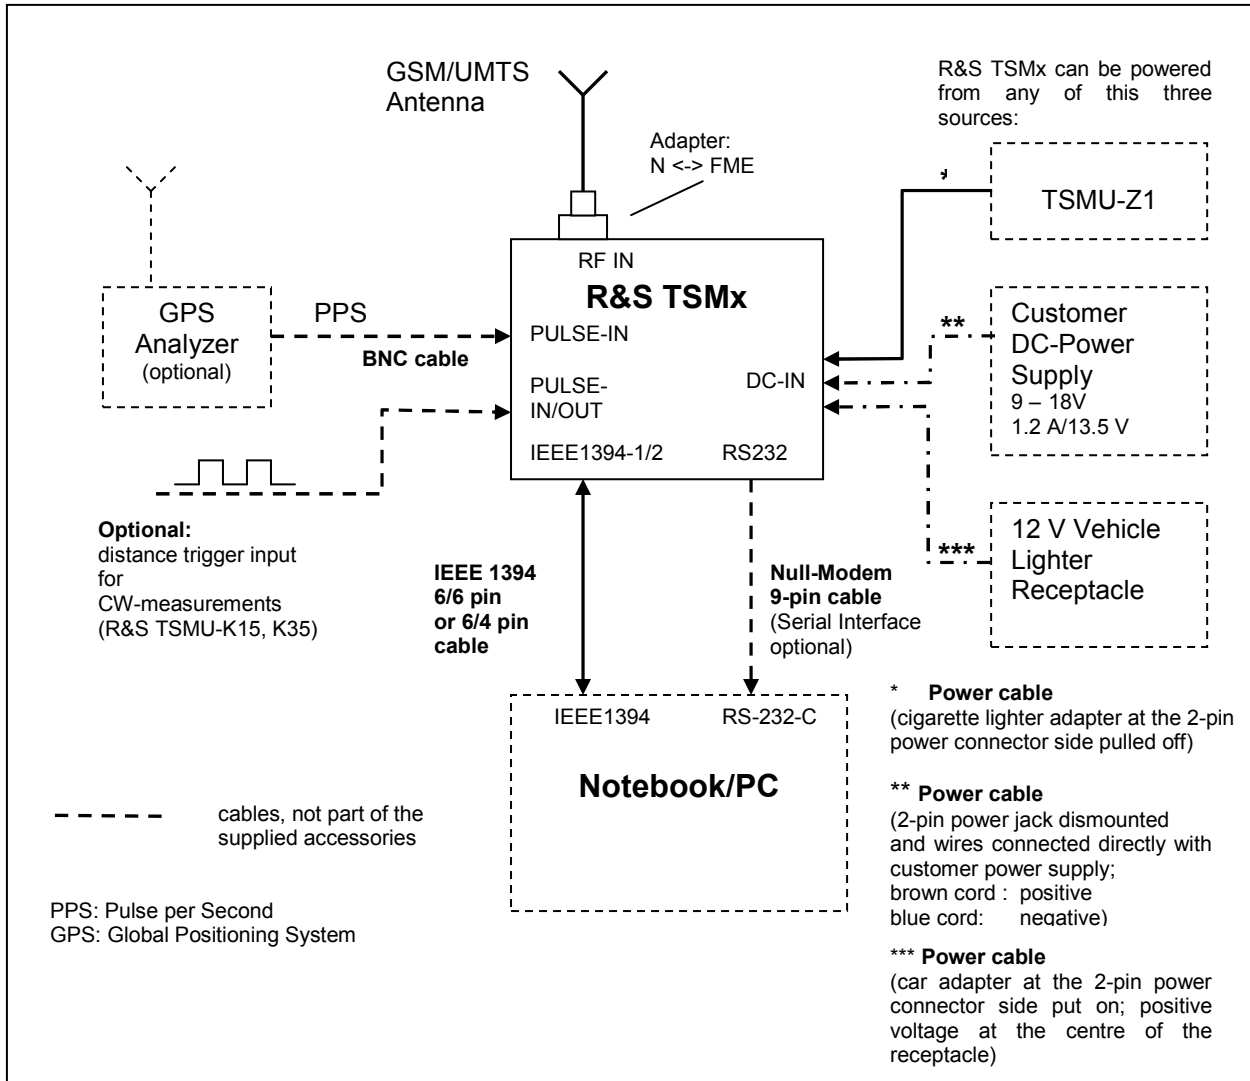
GSM/UMTS Antenna

R&S TSMx can be powered from any of this three sources:

Adapter: N <-> FME

*

TSMU-Z1

RF IN

R&S TSMx

GPS Analyzer (optional)

PPS

PULSE-IN

BNC cable

PULSE-IN/OUT

DC-IN

**

Customer DC-Power Supply
9 – 18V
1.2 A/13.5 V

IEEE1394-1/2

RS232

12 V Vehicle Lighter Receptacle

***

**Optional:** distance trigger input for CW-measurements (R&S TSMU-K15, K35)

**IEEE 1394 6/6 pin or 6/4 pin cable**

**Null-Modem 9-pin cable** (Serial Interface optional)

IEEE1394

RS-232-C

Notebook/PC

cables, not part of the supplied accessories

PPS: Pulse per Second
GPS: Global Positioning System

* **Power cable**
(cigarette lighter adapter at the 2-pin power connector side pulled off)

** **Power cable**
(2-pin power jack dismounted and wires connected directly with customer power supply;
brown cord : positive
blue cord: negative)

*** **Power cable**
(car adapter at the 2-pin power connector side put on; positive voltage at the centre of the receptacle)